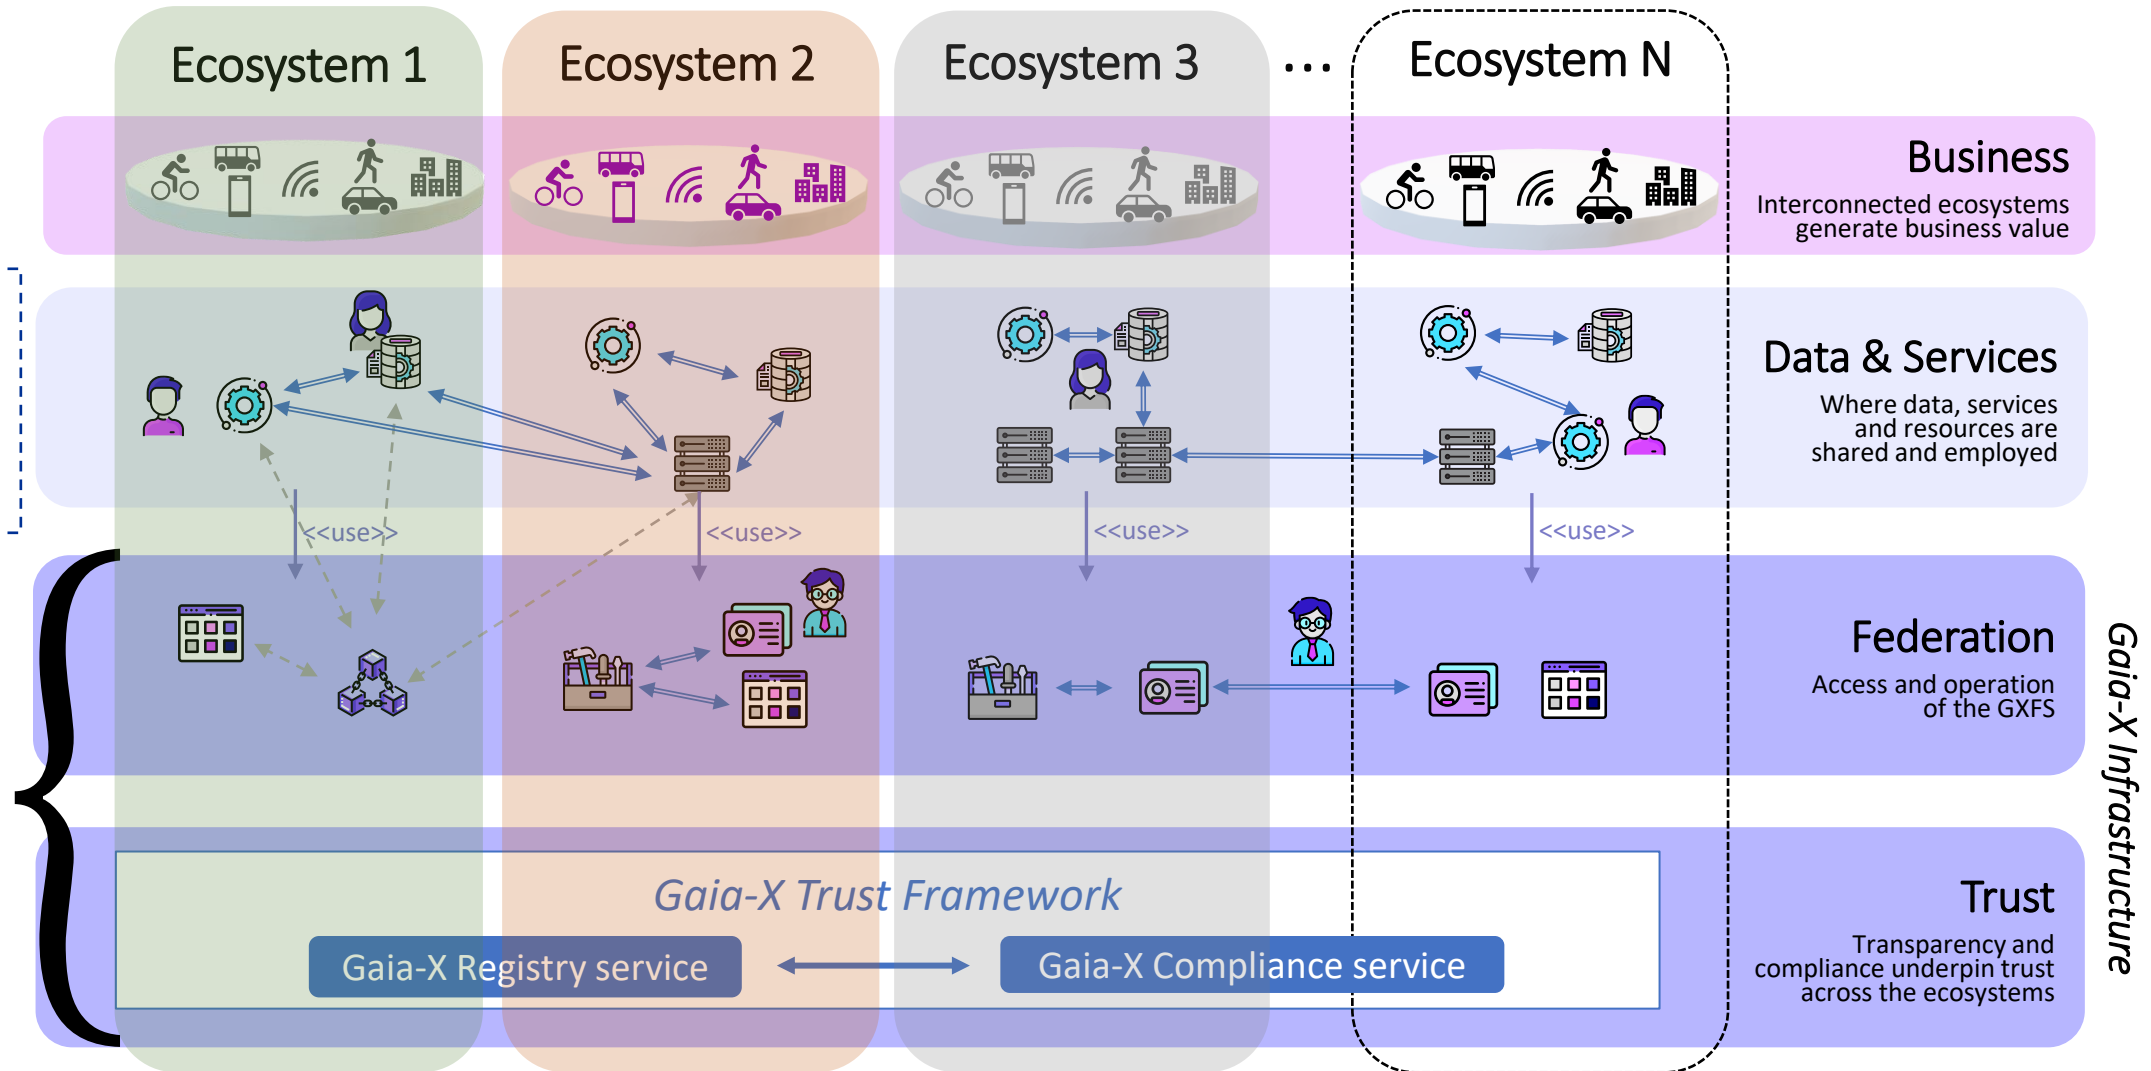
Ecosystem 1

Ecosystem 2

Ecosystem 3

...

Ecosystem N

Business

Interconnected ecosystems generate business value

Data & Services

Where data, services and resources are shared and employed

<<use>>

<<use>>

<<use>>

<<use>>

Federation

Access and operation of the GXFS

Gaia-X Infrastructure

Gaia-X Trust Framework

Gaia-X Registry service

Gaia-X Compliance service

Trust

Transparency and compliance underpin trust across the ecosystems